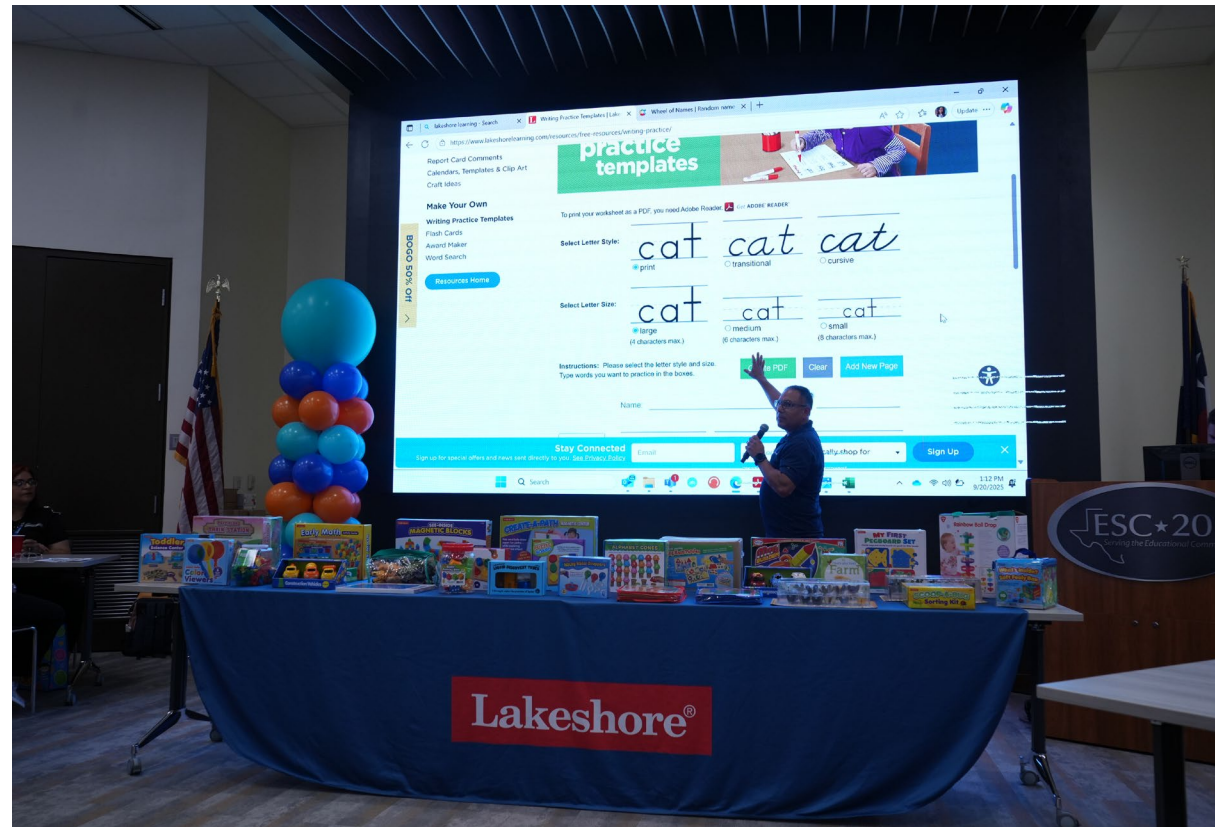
lakeshore learning - Search
Writing Practice Templates | Lak
Wheel of Names | Random name
https://www.lakeshorelearning.com/resources/free-resources/writing-practice/
Update

Report Card Comments
Calendars, Templates & Clip Art
Craft Ideas

Make Your Own
Writing Practice Templates
Flash Cards
Award Maker
Word Search

Resources Home

BOGO 50% Off

practice templates

To print your worksheet as a PDF, you need Adobe Reader. ADOBE READER

Select Letter Style:
cat cat cat
print transitional cursive

Select Letter Size:
cat cat cat
large (4 characters max.) medium (6 characters max.) small (8 characters max.)

Instructions: Please select the letter style and size. Type words you want to practice in the boxes.

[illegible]e PDF Clear Add New Page

Name

Stay Connected
Sign up for special offers and news sent directly to you. See Privacy Policy
Email
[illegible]afly.shop for
Sign Up

Search
1:12 PM
8/20/2025

Toddler
Early Math
MAGNETIC BLOCKS
CREATE-A-PATH
ALPHABET
Farm
MY FIRST PEGBOARD SET
Rainbow Ball Drop
Sorting Kit

ESC★20
Serving the Educational Comm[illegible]

Lakeshore®